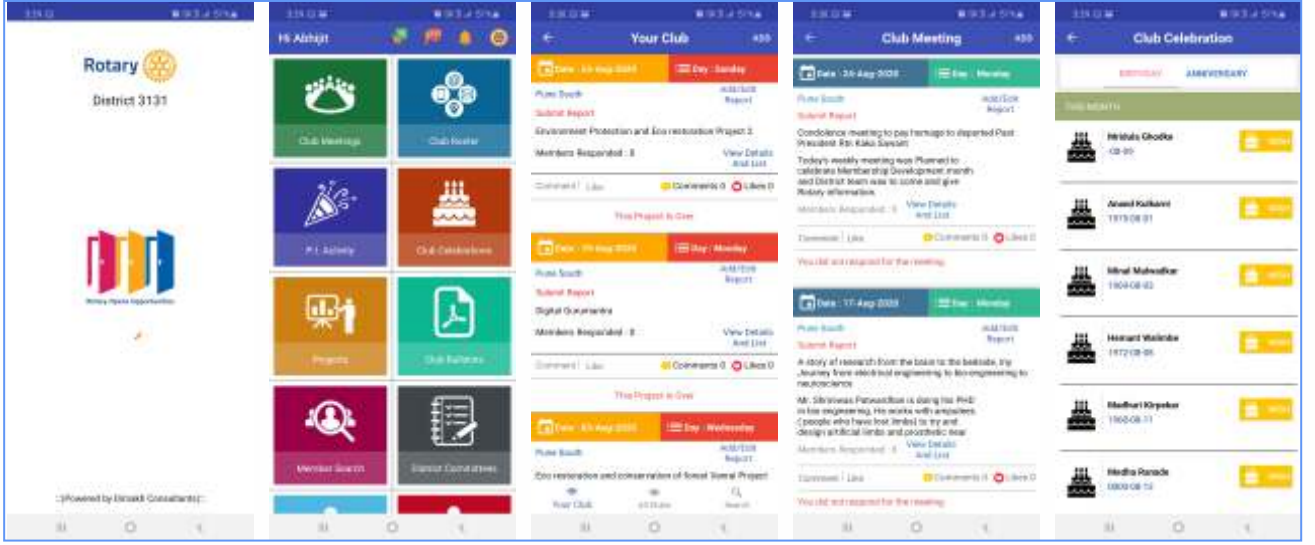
Rotary

District 3131

Rotary Opens Opportunities

::Powered by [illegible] Consultants::

Hi Abhijit

Club Meetings

Club Roster

P.I. Activity

Club Celebrations

Projects

Club Bulletins

Member Search

District Committees

Your Club

ADD

Date : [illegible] Aug 2020

Day : Sunday

Pune South

Add/Edit Report

Submit Report

Environment Protection and Eco restoration Project 2

Members Responded : 8

View Details And List

Comment | Like

Comments 0

Likes 0

This Project is Over

Date : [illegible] Aug 2020

Day : Monday

Pune South

Add/Edit Report

Submit Report

Digital Gurumantra

Members Responded : 8

View Details And List

Comment | Like

Comments 0

Likes 0

This Project is Over

Date : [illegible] Aug 2020

Day : Wednesday

Pune South

Add/Edit Report

Submit Report

Eco restoration and conservation of forest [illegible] Project

Your Club

All Clubs

Search

Club Meeting

ADD

Date : 24 Aug 2020

Day : Monday

Pune South

Add/Edit Report

Submit Report

Condolence meeting to pay homage to departed Past President Rtn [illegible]

Today's weekly meeting was Planned to celebrate Membership Development month and District team was to come and give Rotary information.

Members Responded : 5

View Details And List

Comment | Like

Comments 0

Likes 0

You did not respond for the meeting

Date : 17 Aug 2020

Day : Monday

Pune South

Add/Edit Report

Submit Report

A story of research from the brain to the bedside, my Journey from electrical engineering to Bio engineering to neuroscience

Mr. Shrinivas Patwardhan is doing his PHD in bio engineering. His works with amputees (people who have lost limbs) to try and design artificial limbs and prosthetic tear

Members Responded : 8

View Details And List

Comment | Like

Comments 0

Likes 0

You did not respond for the meeting

Club Celebration

BIRTHDAY

ANNIVERSARY

THIS MONTH

Mridula Ghodke

-08-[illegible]

Anand Kulkarni

1978-08-01

Minal Mahwalkar

1968-08-02

Hemant Walimbe

1972-08-06

Madhuri Kirpekar

1968-08-11

Medha Ranade

0000-08-12